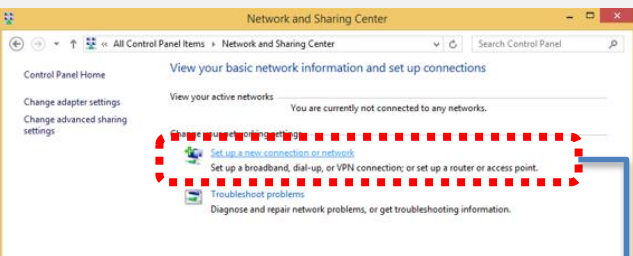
Network and Sharing Center

« All Control Panel Items › Network and Sharing Center

Search Control Panel

Control Panel Home

Change adapter settings

Change advanced sharing settings

View your basic network information and set up connections

View your active networks

You are currently not connected to any networks.

Change your networking settings

Set up a new connection or network

Set up a broadband, dial-up, or VPN connection; or set up a router or access point.

Troubleshoot problems

Diagnose and repair network problems, or get troubleshooting information.